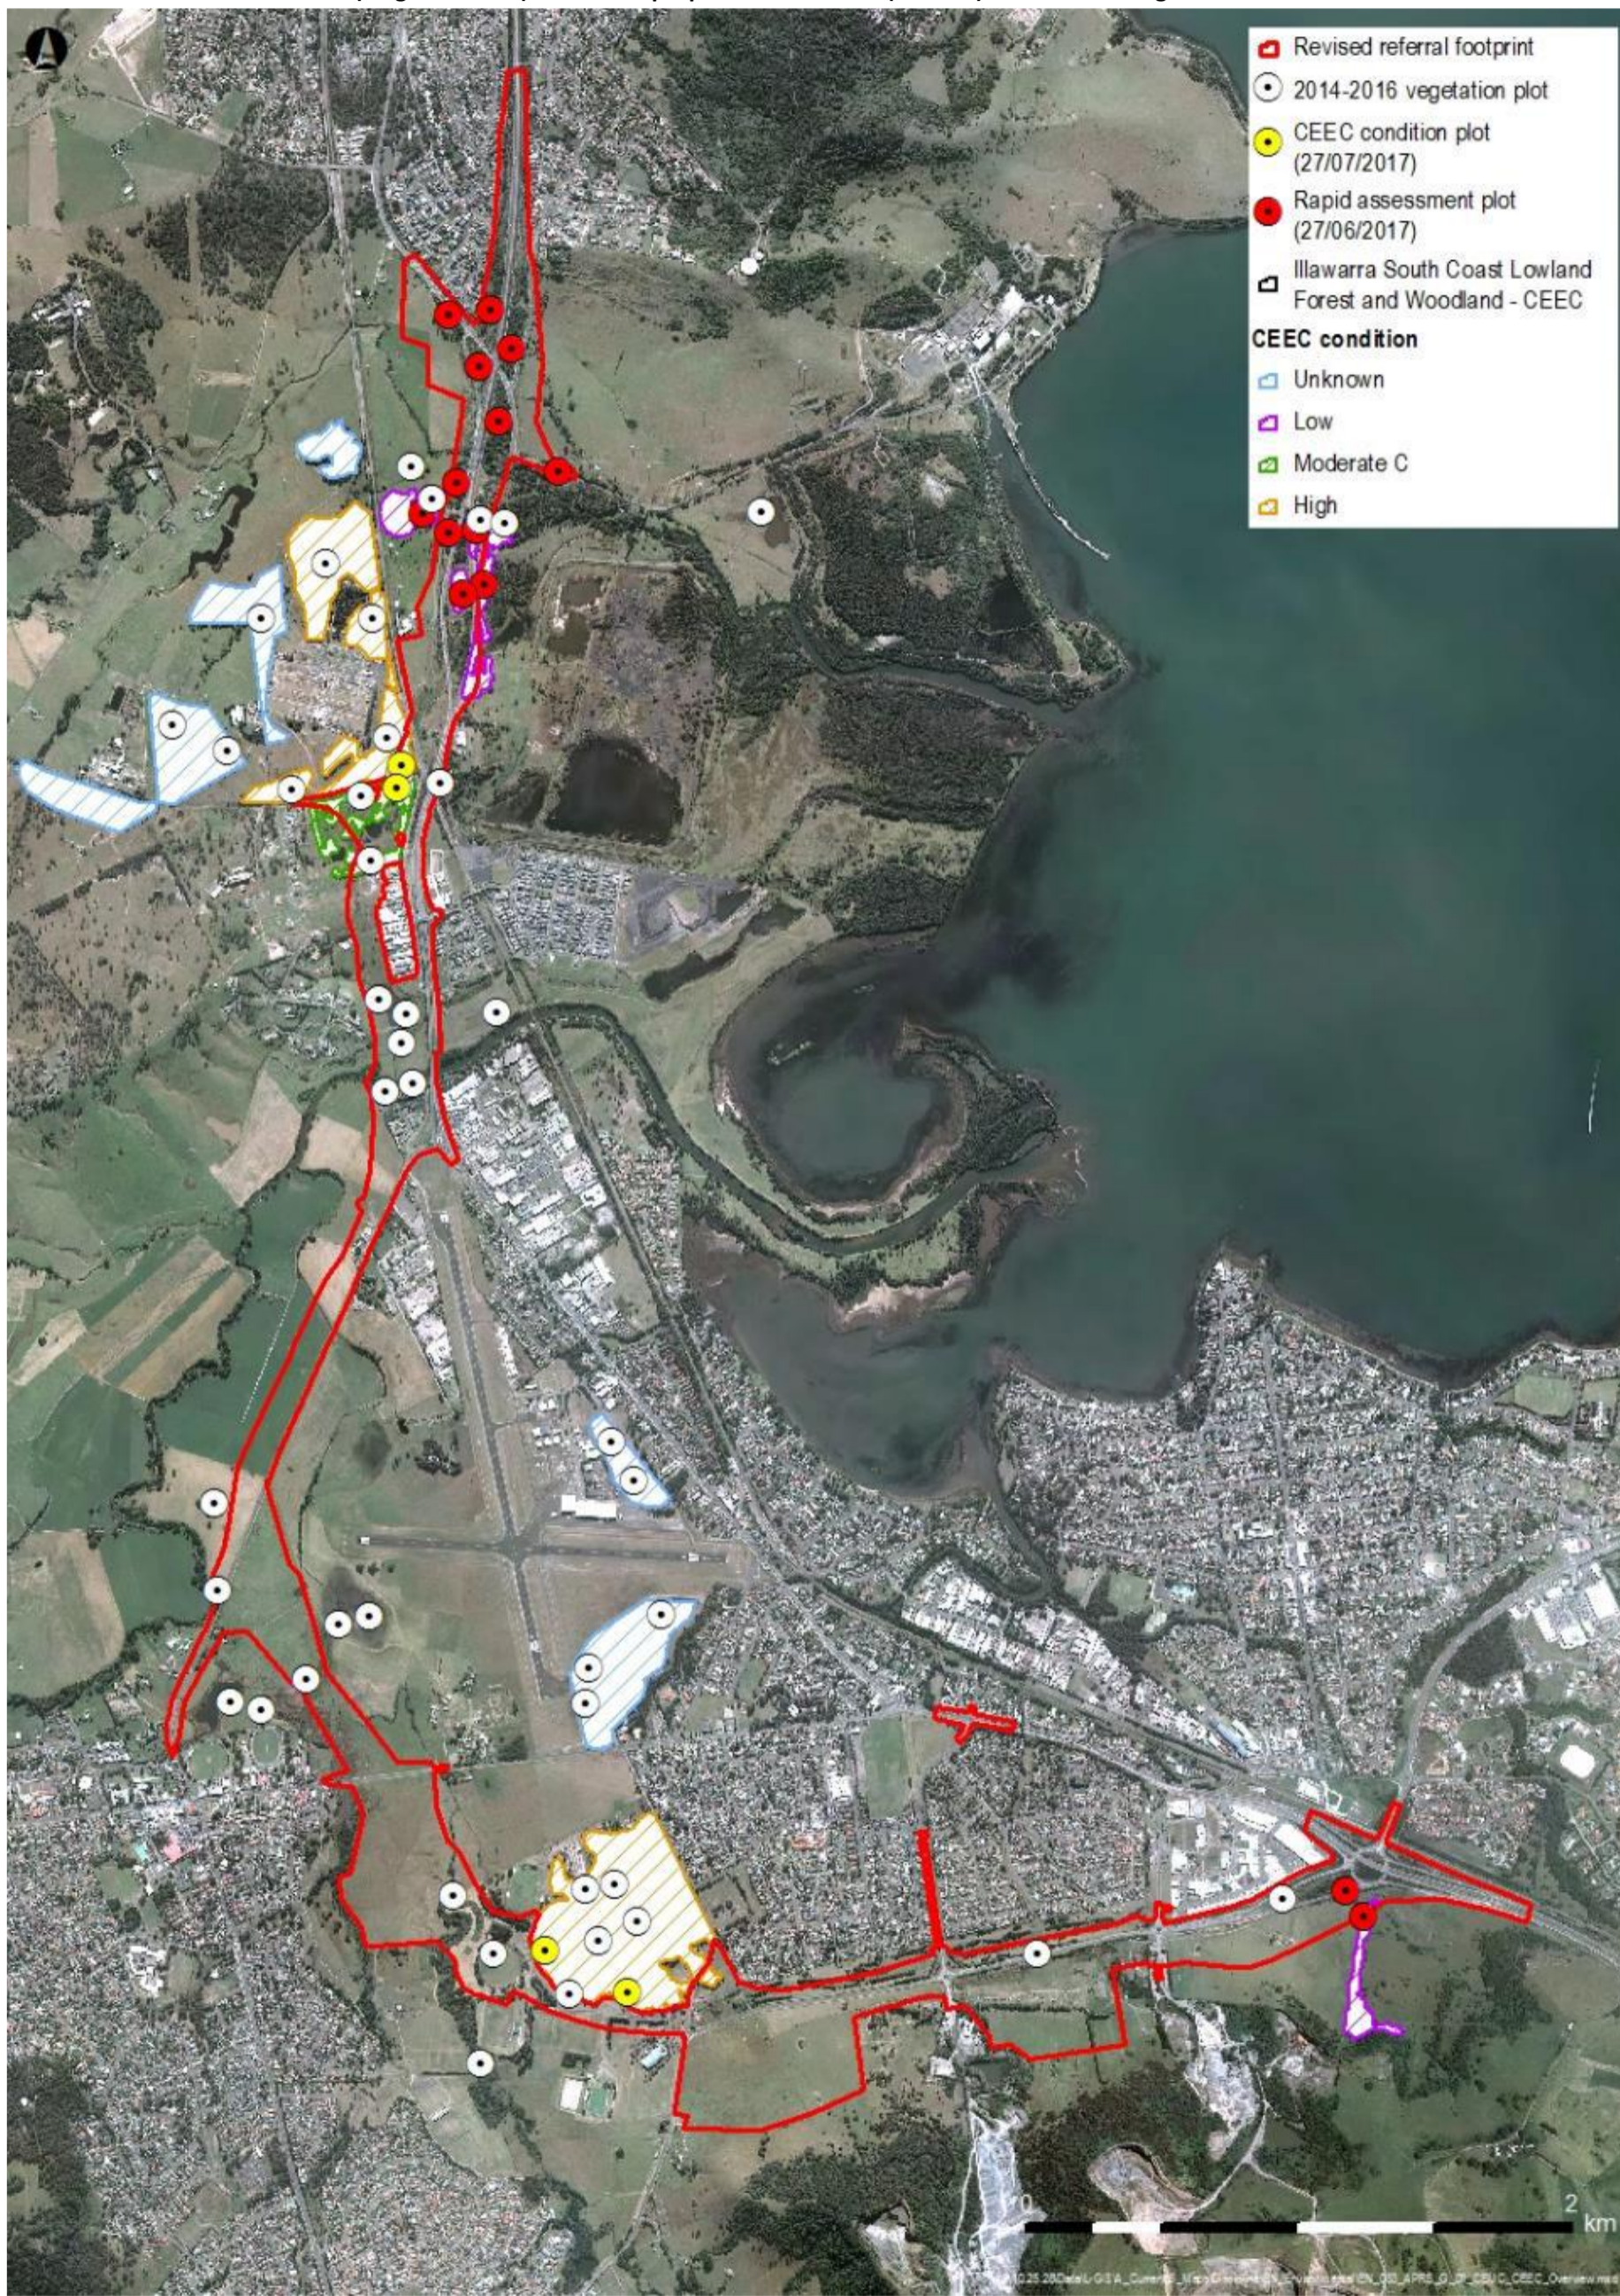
Revised referral footprint
2014-2016 vegetation plot
CEEC condition plot (27/07/2017)
Rapid assessment plot (27/06/2017)
Illawarra South Coast Lowland Forest and Woodland - CEEC
CEEC condition
Unknown
Low
Moderate C
High

0
2
km

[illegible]